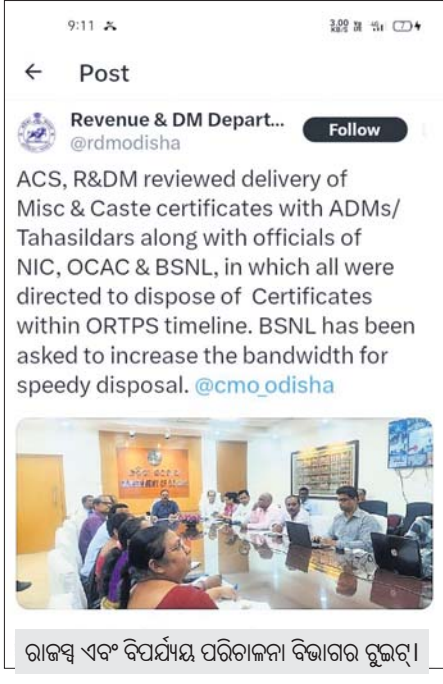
9:11

3.00 KB/S

←  Post

Revenue & DM Depart...
@rdmodisha

Follow

ACS, R&DM reviewed delivery of Misc & Caste certificates with ADMs/ Tahasildars along with officials of NIC, OCAC & BSNL, in which all were directed to dispose of Certificates within ORTPS timeline. BSNL has been asked to increase the bandwidth for speedy disposal. @cmo_odisha

ରାଜସ୍ୱ ଏବଂ ବିପର୍ଯ୍ୟୟ ପରିଚାଳନା ବିଭାଗର ଟୁଇଟ୍।